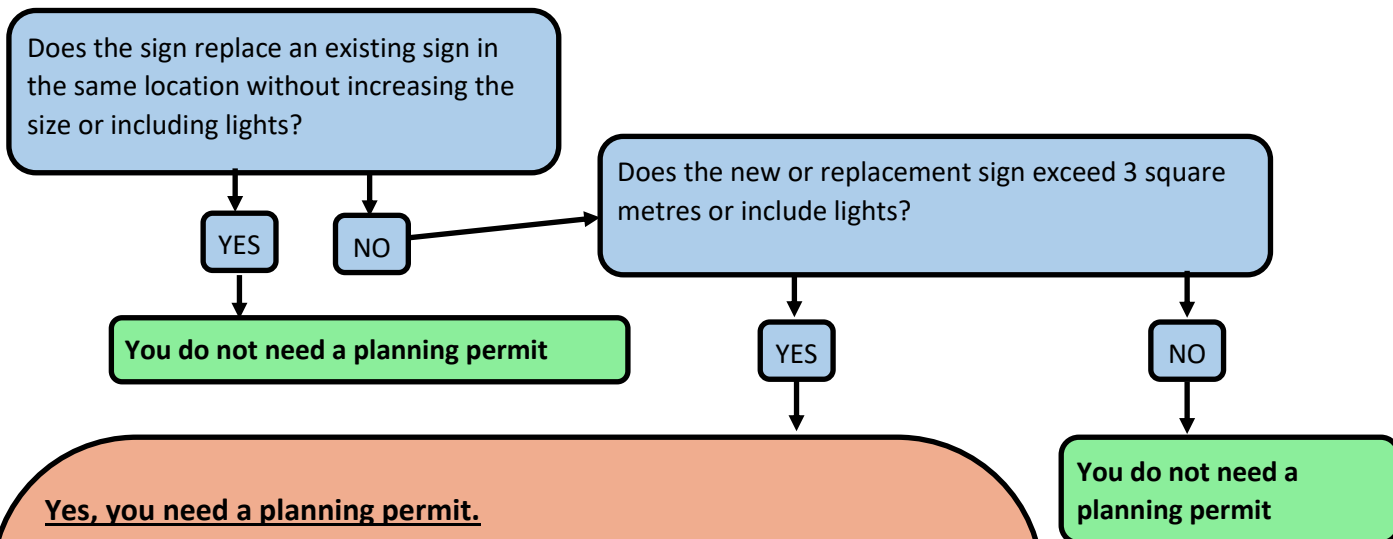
Does the sign replace an existing sign in the same location without increasing the size or including lights?

YES

NO

You do not need a planning permit

Does the new or replacement sign exceed 3 square metres or include lights?

YES

NO

You do not need a planning permit

Yes, you need a planning permit.